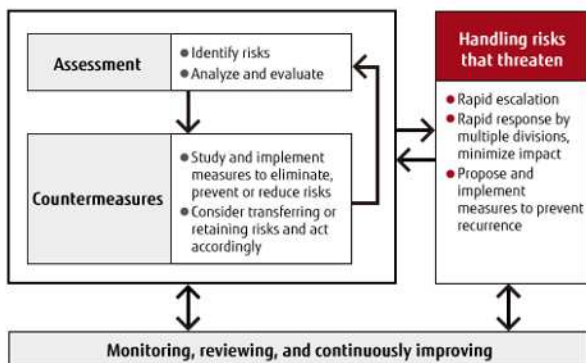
Assessment

● Identify risks
● Analyze and evaluate

Countermeasures

● Study and implement measures to eliminate, prevent or reduce risks
● Consider transferring or retaining risks and act accordingly

Handling risks that threaten

● Rapid escalation
● Rapid response by multiple divisions, minimize impact
● Propose and implement measures to prevent recurrence

Monitoring, reviewing, and continuously improving